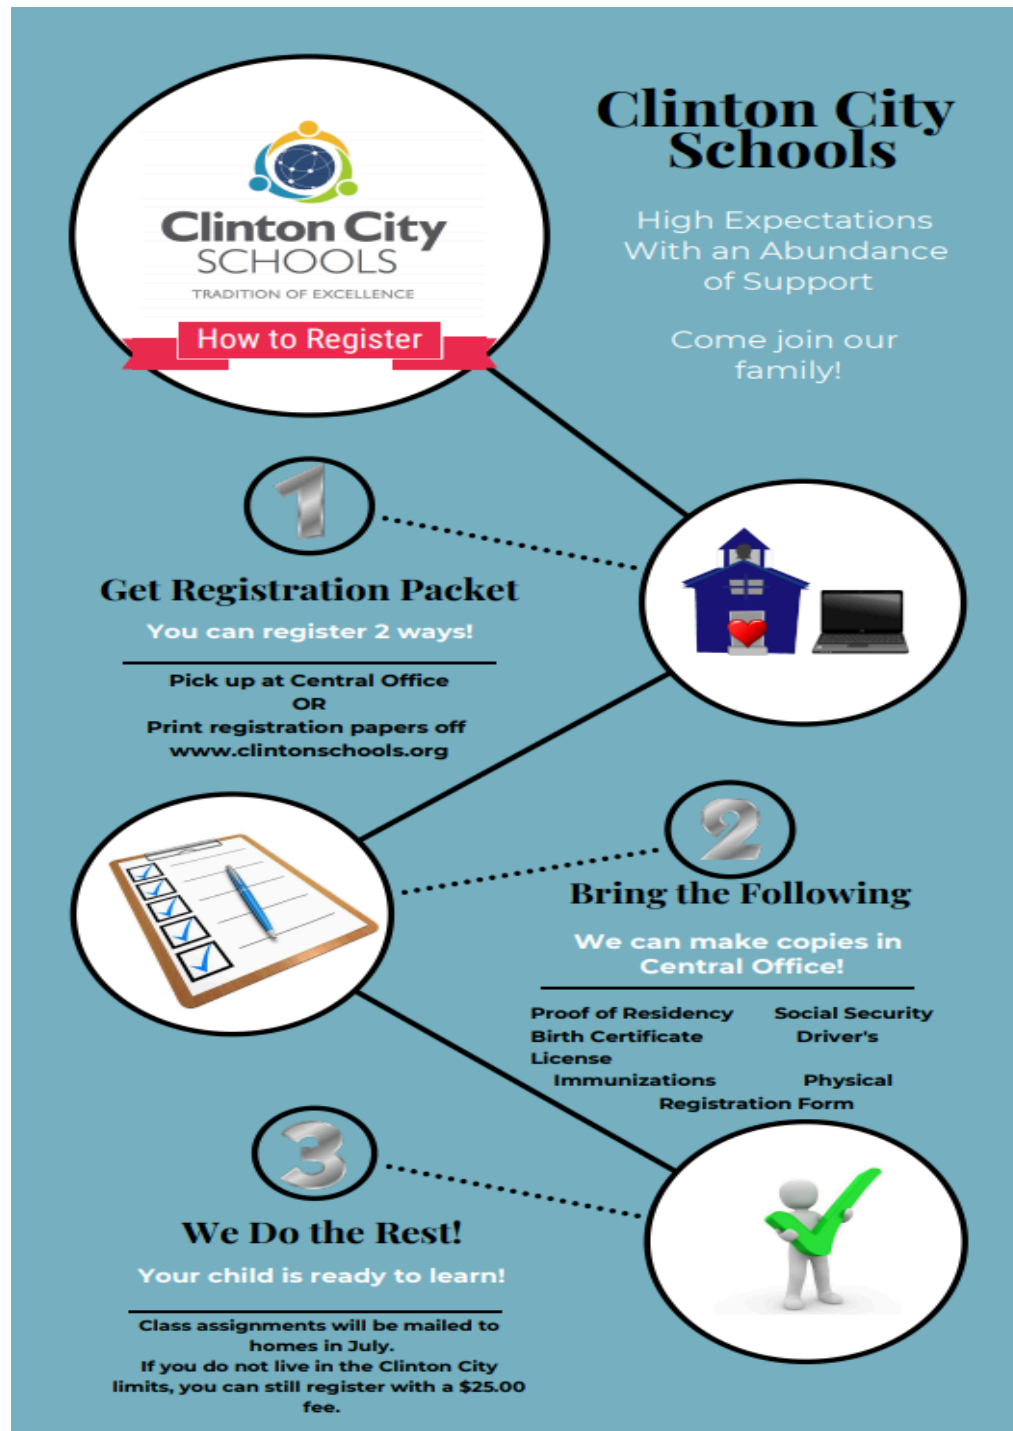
Clinton City SCHOOLS

TRADITION OF EXCELLENCE

How to Register

Clinton City Schools

High Expectations With an Abundance of Support

Come join our family!

1

Get Registration Packet

You can register 2 ways!

Pick up at Central Office
OR
Print registration papers off
www.clintonschools.org

2

Bring the Following

We can make copies in Central Office!

Proof of Residency Social Security
Birth Certificate Driver's License
Immunizations Physical
Registration Form

3

We Do the Rest!

Your child is ready to learn!

Class assignments will be mailed to homes in July.
If you do not live in the Clinton City limits, you can still register with a $25.00 fee.